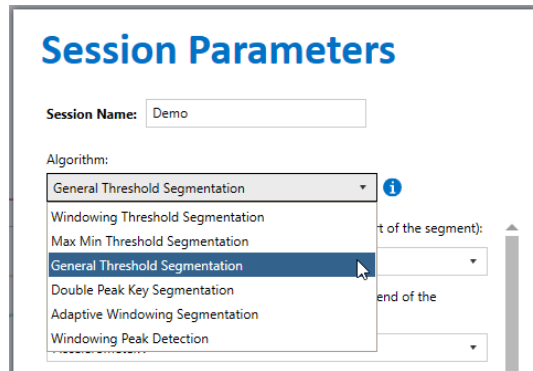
Session Parameters

Session Name: Demo

Algorithm:

General Threshold Segmentation

Windowing Threshold Segmentation
Max Min Threshold Segmentation
General Threshold Segmentation
Double Peak Key Segmentation
Adaptive Windowing Segmentation
Windowing Peak Detection

rt of the segment):

end of the